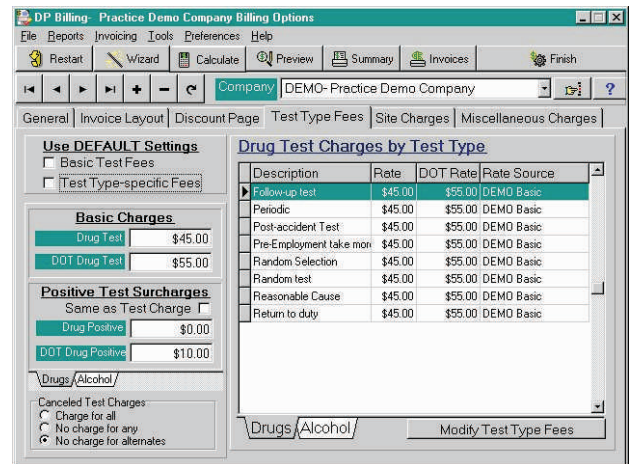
DP Billing- Practice Demo Company Billing Options

File Reports Invoicing Tools Preferences Help

Restart Wizard Calculate Preview Summary Invoices Finish

Company DEMO- Practice Demo Company

General | Invoice Layout | Discount Page | Test Type Fees | Site Charges | Miscellaneous Charges

Use DEFAULT Settings
Basic Test Fees
Test Type-specific Fees

Basic Charges
Drug Test $45.00
DOT Drug Test $55.00

Positive Test Surcharges
Same as Test Charge
Drug Positive $0.00
DOT Drug Positive $10.00

Drugs Alcohol

Canceled Test Charges
Charge for all
No charge for any
No charge for alternates

Drug Test Charges by Test Type

| Description | Rate | DOT Rate | Rate Source |
|---|---|---|---|
| Follow-up test | $45.00 | $55.00 | DEMO Basic |
| Periodic | $45.00 | $55.00 | DEMO Basic |
| Post-accident Test | $45.00 | $55.00 | DEMO Basic |
| Pre-Employment take more | $45.00 | $55.00 | DEMO Basic |
| Random Selection | $45.00 | $55.00 | DEMO Basic |
| Random test | $45.00 | $55.00 | DEMO Basic |
| Reasonable Cause | $45.00 | $55.00 | DEMO Basic |
| Return to duty | $45.00 | $55.00 | DEMO Basic |

Drugs Alcohol

Modify Test Type Fees